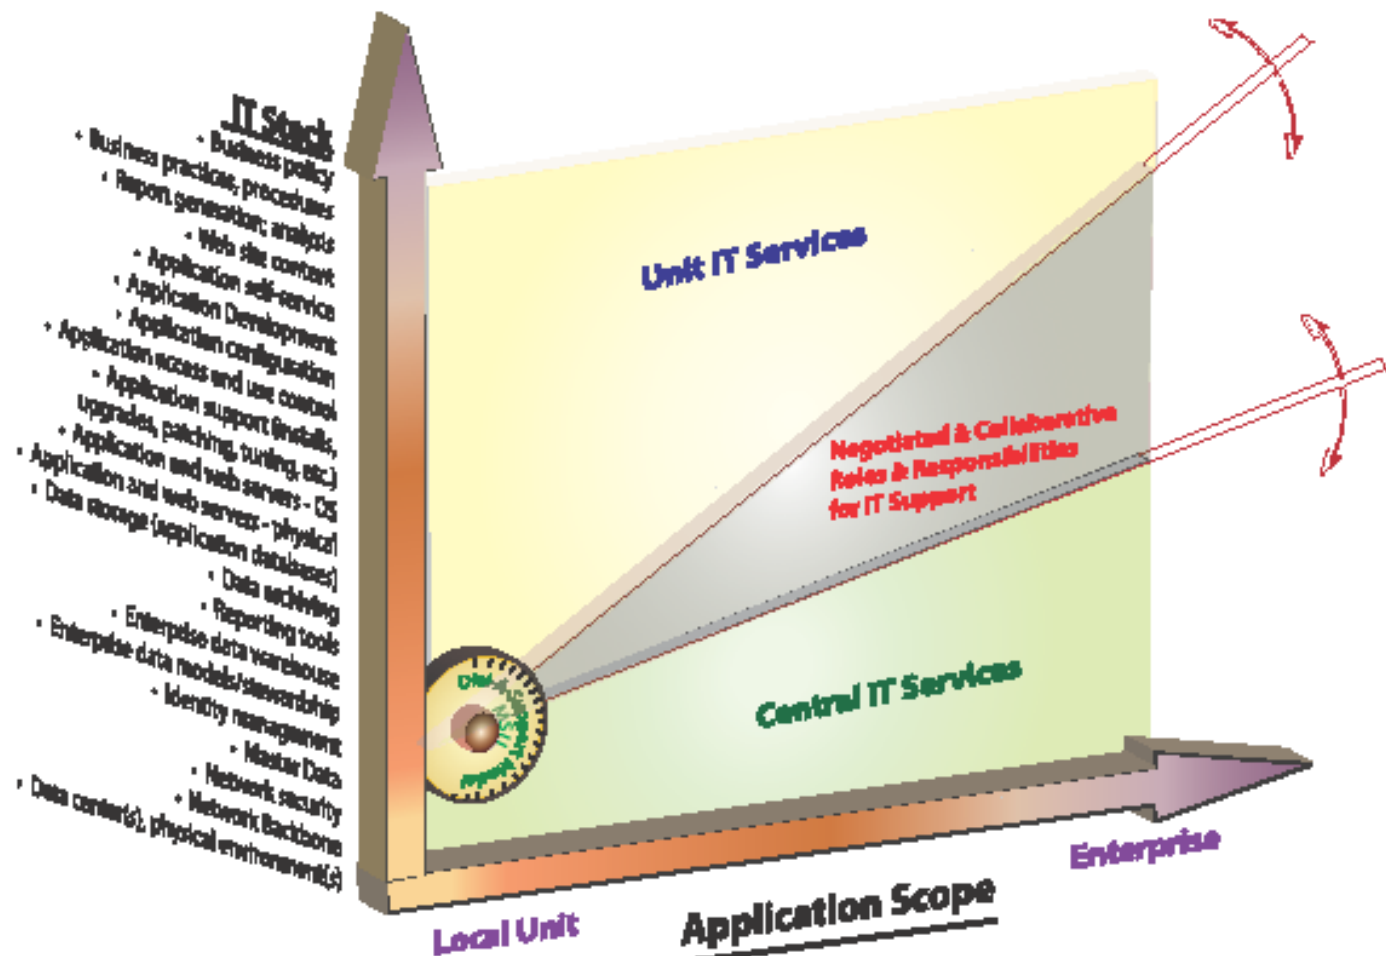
IT Stack
• Business policy
• Business practices, procedures
• Report generation; analysis
• Web site content
• Application self-service
• Application Development
• Application configuration
• Application access and use control
• Application support (installs, upgrades, patching, tuning, etc.)
• Application and web servers - OS
• Application and web servers - physical
• Data storage (application databases)
• Data archiving
• Reporting tools
• Enterprise data warehouse
• Enterprise data models/stewardship
• Identity management
• Master Data
• Network security
• Network Backbone
• Data center(s), physical environment(s)

Unit IT Services

Negotiated & Collaborative Roles & Responsibilities for IT Support

Central IT Services

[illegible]

Local Unit

Application Scope

Enterprise